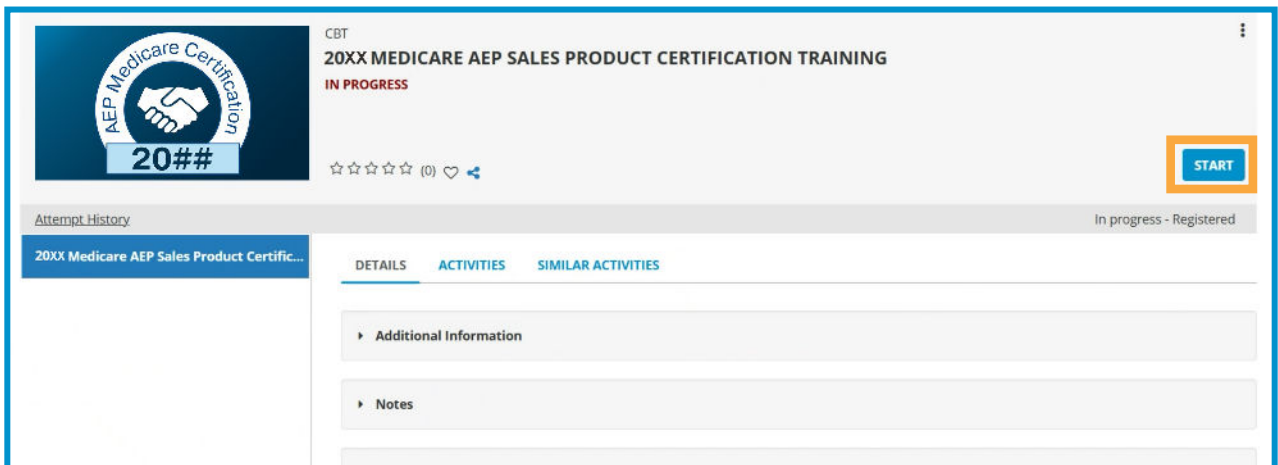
AEP Medicare Certification

20##

CBT

20XX MEDICARE AEP SALES PRODUCT CERTIFICATION TRAINING

IN PROGRESS

☆☆☆☆☆ (0)

START

Attempt History

In progress - Registered

20XX Medicare AEP Sales Product Certific...

DETAILS ACTIVITIES SIMILAR ACTIVITIES

Additional Information

Notes